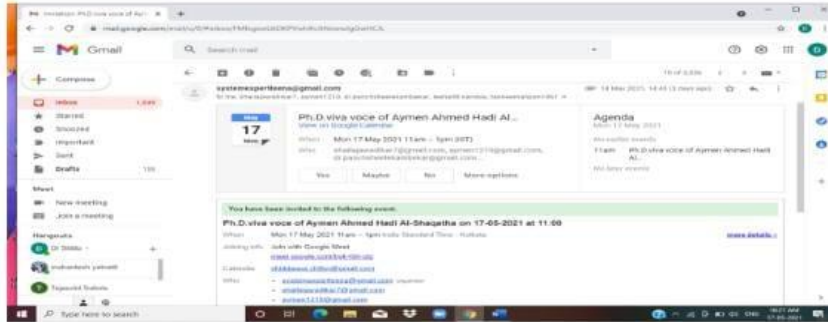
Invitation: Ph.D viva voce of Aym ×

mail.google.com

Gmail

Search mail

Compose

Inbox 1,049

Starred

Snoozed

Important

Sent

Drafts 135

Meet

New meeting

Join a meeting

Hangouts

systemexpertteena@gmail.com

May 17 Mon

Ph.D viva voce of Aymen Ahmed Hadi Al...

View on Google Calendar

When Mon 17 May 2021 11am – 1pm (IST)

Who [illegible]

Yes Maybe No More options

Agenda

Mon 17 May 2021

11am Ph.D viva voce of Aymen Ahmed Hadi Al...

You have been invited to the following event.

Ph.D.viva voce of Aymen Ahmed Hadi Al-Shaqsha on 17-05-2021 at 11:00

When Mon 17 May 2021 11am – 1pm India Standard Time - Kolkata

more details »

Joining info Join with Google Meet

Calendar

Who

Type here to search